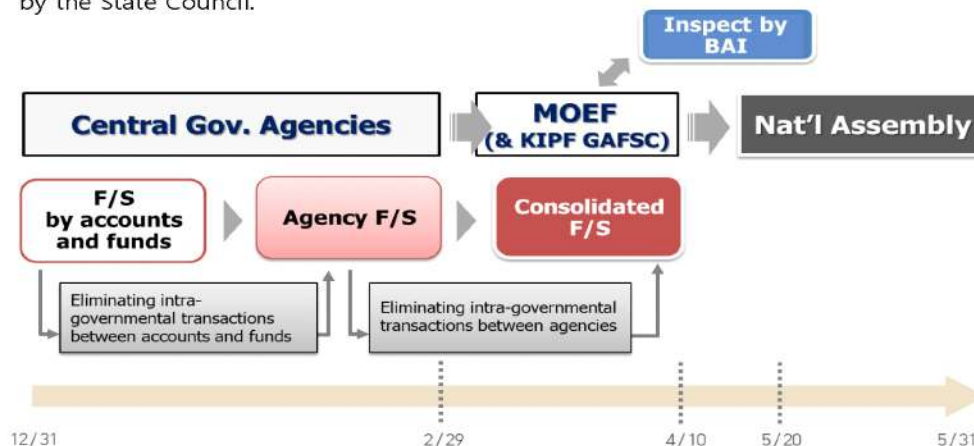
by the State Council.

Inspect by BAI

Central Gov. Agencies

MOEF (& KIPF GAFSC)

Nat'l Assembly

F/S by accounts and funds

Agency F/S

Consolidated F/S

Eliminating intra-governmental transactions between accounts and funds

Eliminating intra-governmental transactions between agencies

12/31

2/29

4/10

5/20

5/31